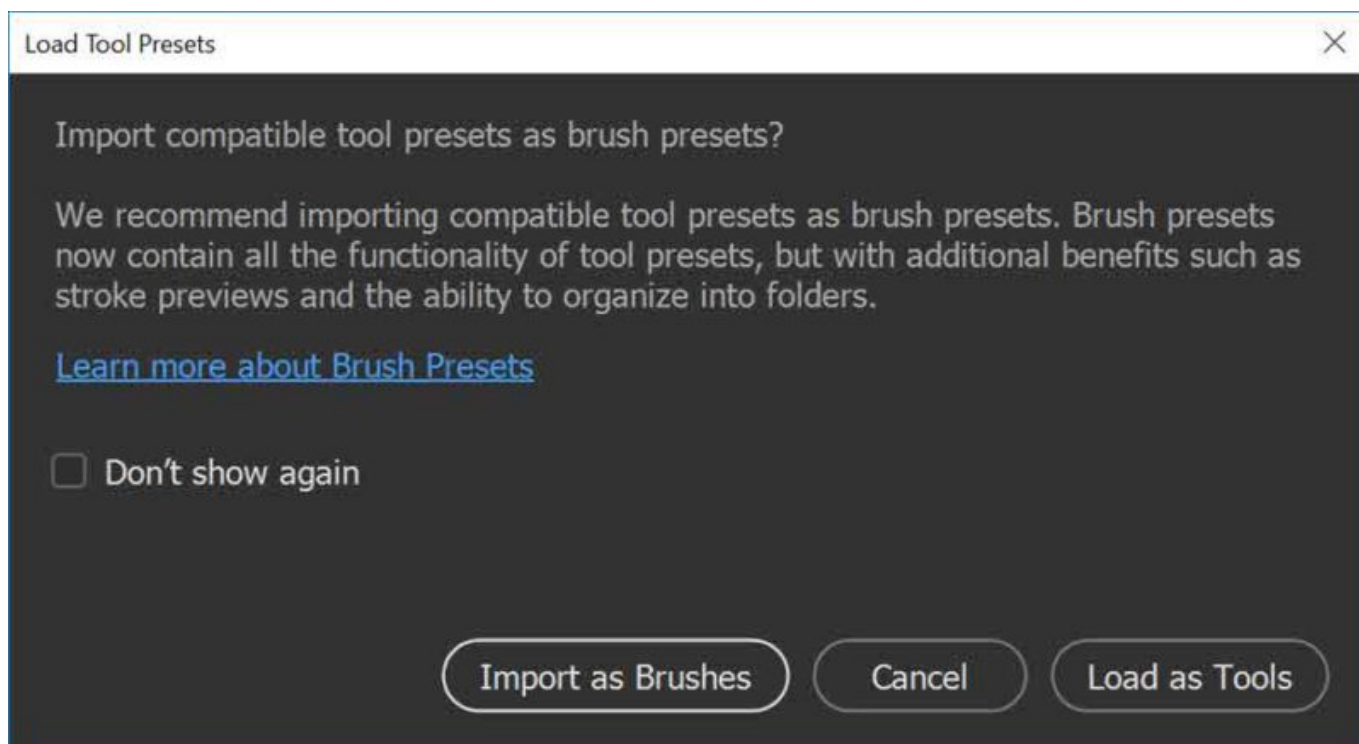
Load Tool Presets

×

Import compatible tool presets as brush presets?

We recommend importing compatible tool presets as brush presets. Brush presets now contain all the functionality of tool presets, but with additional benefits such as stroke previews and the ability to organize into folders.

Learn more about Brush Presets

Don’t show again

Import as Brushes

Cancel

Load as Tools